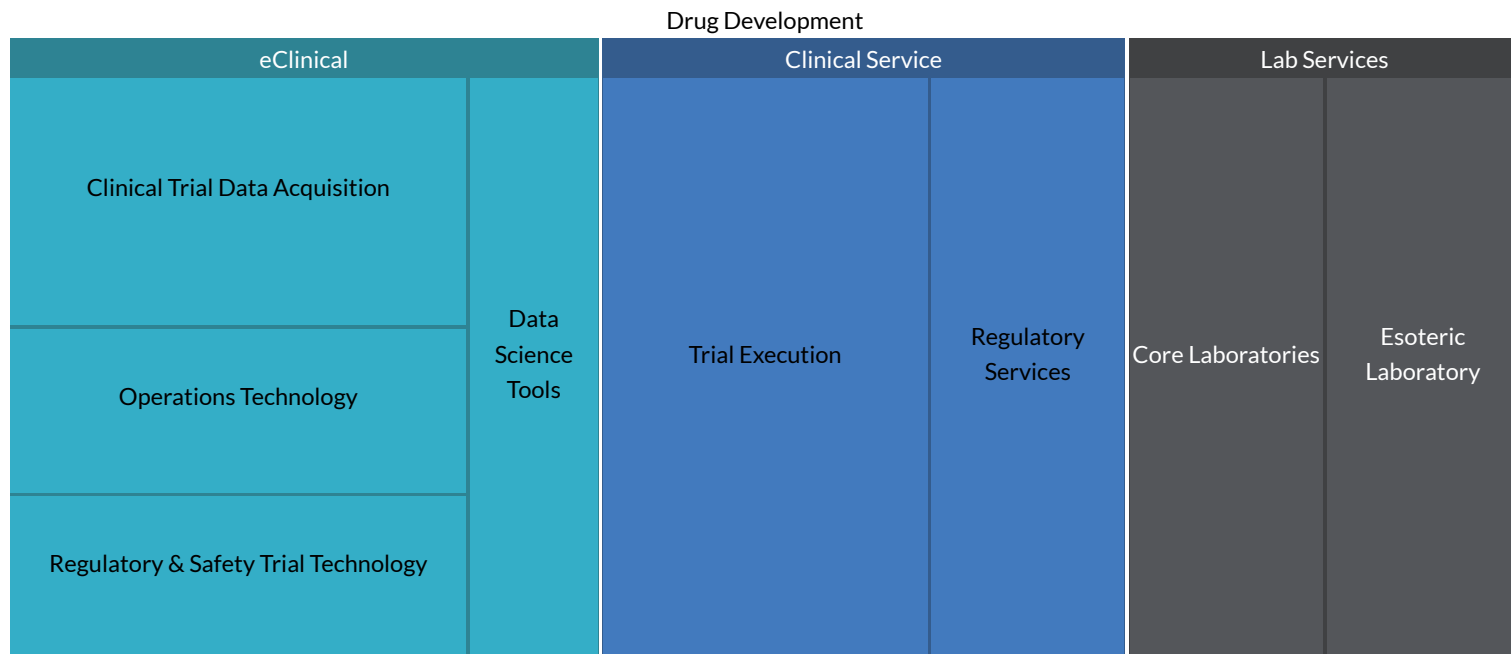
Drug Development

eClinical

Clinical Trial Data Acquisition

Operations Technology

Regulatory & Safety Trial Technology

Data Science Tools

Clinical Service

Trial Execution

Regulatory Services

Lab Services

Core Laboratories

Esoteric Laboratory